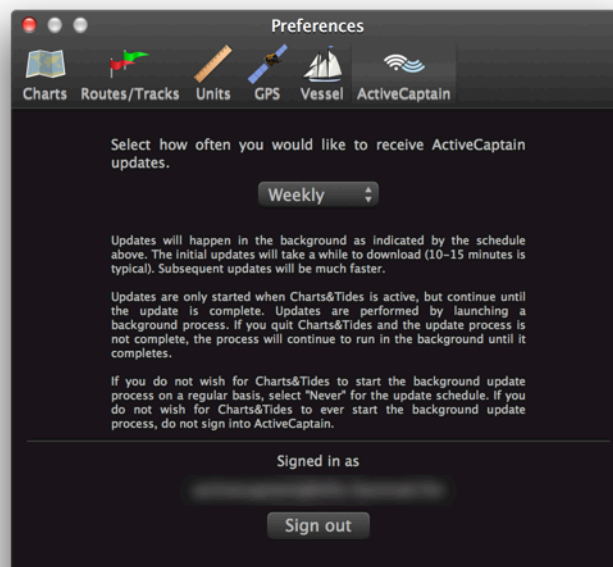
Preferences

Charts Routes/Tracks Units GPS Vessel ActiveCaptain

Select how often you would like to receive ActiveCaptain updates.

Weekly

Updates will happen in the background as indicated by the schedule above. The initial updates will take a while to download (10-15 minutes is typical). Subsequent updates will be much faster.

Updates are only started when Charts&Tides is active, but continue until the update is complete. Updates are performed by launching a background process. If you quit Charts&Tides and the update process is not complete, the process will continue to run in the background until it completes.

If you do not wish for Charts&Tides to start the background update process on a regular basis, select "Never" for the update schedule. If you do not wish for Charts&Tides to ever start the background update process, do not sign into ActiveCaptain.

Signed in as

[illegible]

Sign out